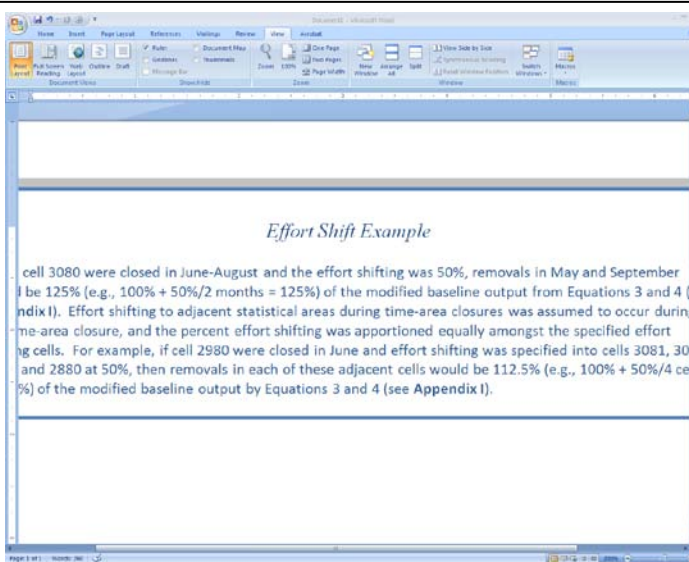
Document1 - Microsoft Word

Home Insert Page Layout References Mailings Review View Acrobat

Print Layout Full Screen Reading Web Layout Outline Draft
Document Views

Ruler Gridlines Message Bar Document Map Thumbnails
Show/Hide

Zoom 100% One Page Two Pages Page Width
Zoom

New Window Arrange All Split View Side by Side Synchronous Scrolling Reset Window Position Switch Windows
Window

Macros
Macros

Effort Shift Example

cell 3080 were closed in June-August and the effort shifting was 50%, removals in May and September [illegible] be 125% (e.g., 100% + 50%/2 months = 125%) of the modified baseline output from Equations 3 and 4 ([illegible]ndix I). Effort shifting to adjacent statistical areas during time-area closures was assumed to occur durin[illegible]me-area closure, and the percent effort shifting was apportioned equally amongst the specified effort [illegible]ng cells. For example, if cell 2980 were closed in June and effort shifting was specified into cells 3081, 30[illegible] and 2880 at 50%, then removals in each of these adjacent cells would be 112.5% (e.g., 100% + 50%/4 ce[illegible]%) of the modified baseline output by Equations 3 and 4 (see Appendix I).

Page: 1 of 1 Words: 360